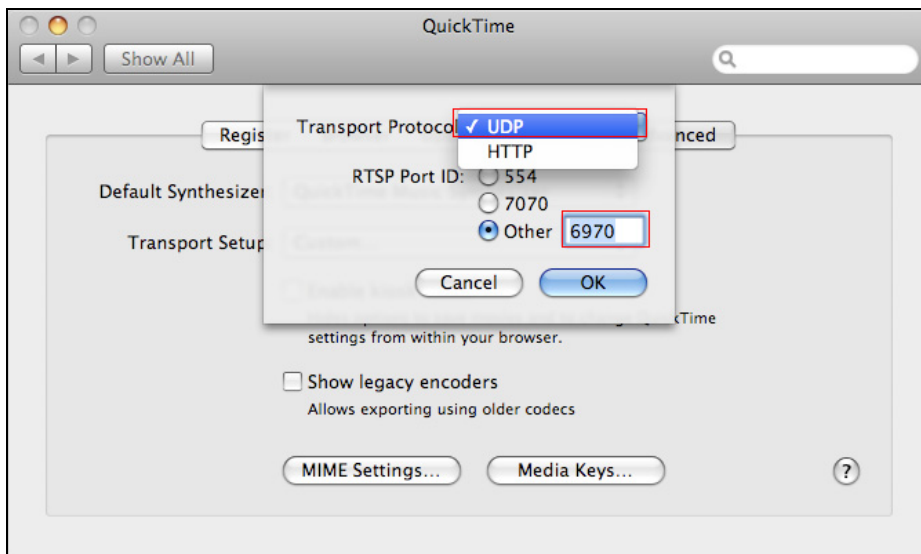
QuickTime

Show All

Regis

nced

Default Synthesizer

Transport Setup

Transport Protocol ✓ UDP
HTTP

RTSP Port ID: 554
7070
Other 6970

Cancel OK

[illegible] kTime settings from within your browser.

Show legacy encoders
Allows exporting using older codecs

MIME Settings...

Media Keys...

?